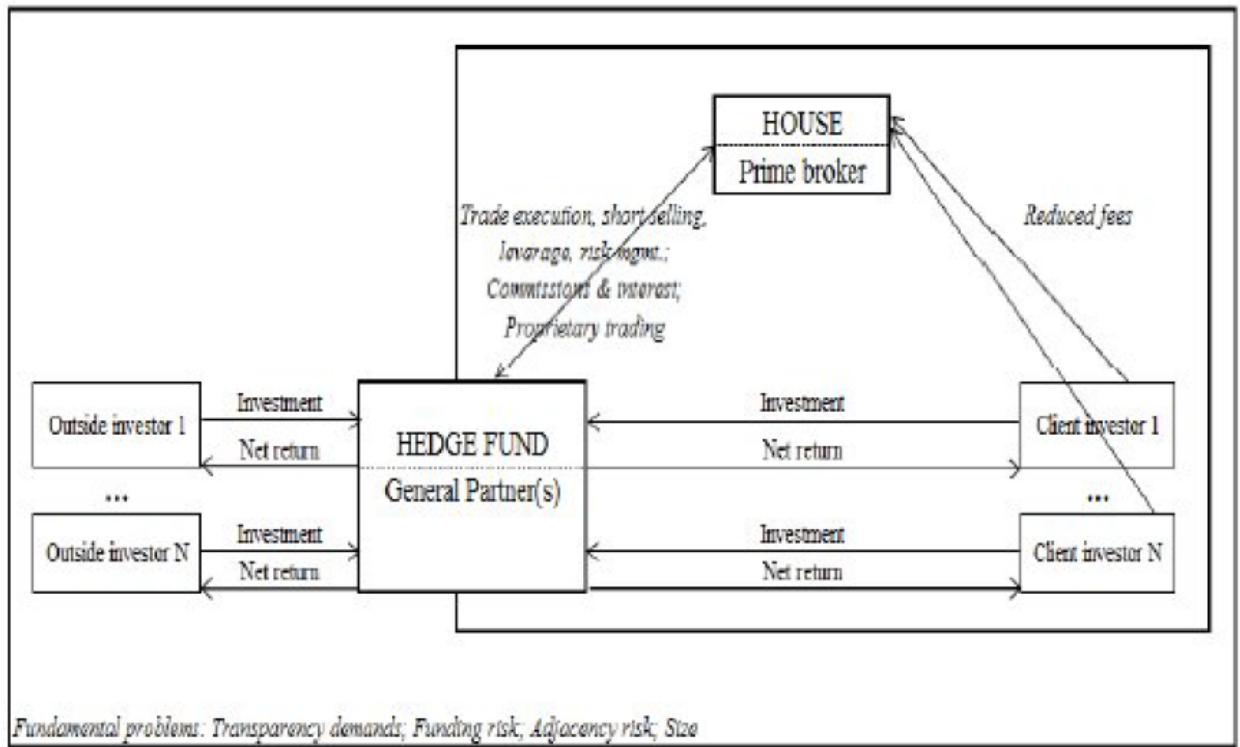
HOUSE
Prime broker

Trade execution, short selling, leverage, risk mgmt.; Commissions & interest; Proprietary trading

Reduced fees

Outside investor 1
Investment
Net return

HEDGE FUND
General Partner(s)

Investment
Net return
Client investor 1

...

...

Outside investor N
Investment
Net return

Investment
Net return
Client investor N

Fundamental problems: Transparency demands; Funding risk; Adjacency risk; Size